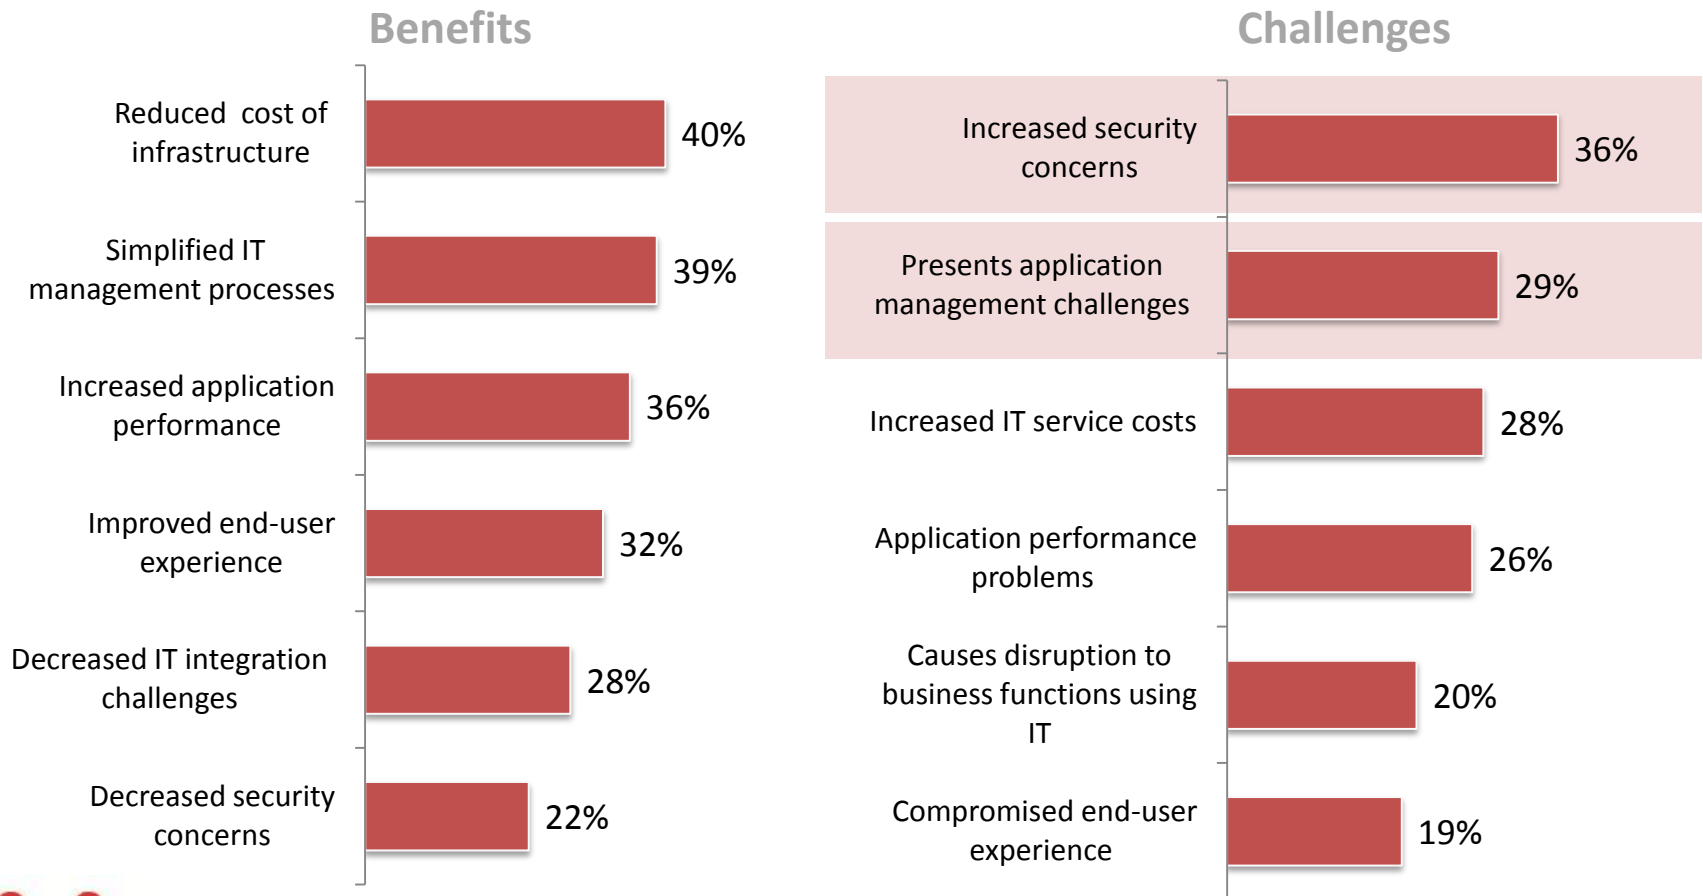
Benefits

Reduced cost of infrastructure 40%

Simplified IT management processes 39%

Increased application performance 36%

Improved end-user experience 32%

Decreased IT integration challenges 28%

Decreased security concerns 22%

Challenges

Increased security concerns 36%

Presents application management challenges 29%

Increased IT service costs 28%

Application performance problems 26%

Causes disruption to business functions using IT 20%

Compromised end-user experience 19%